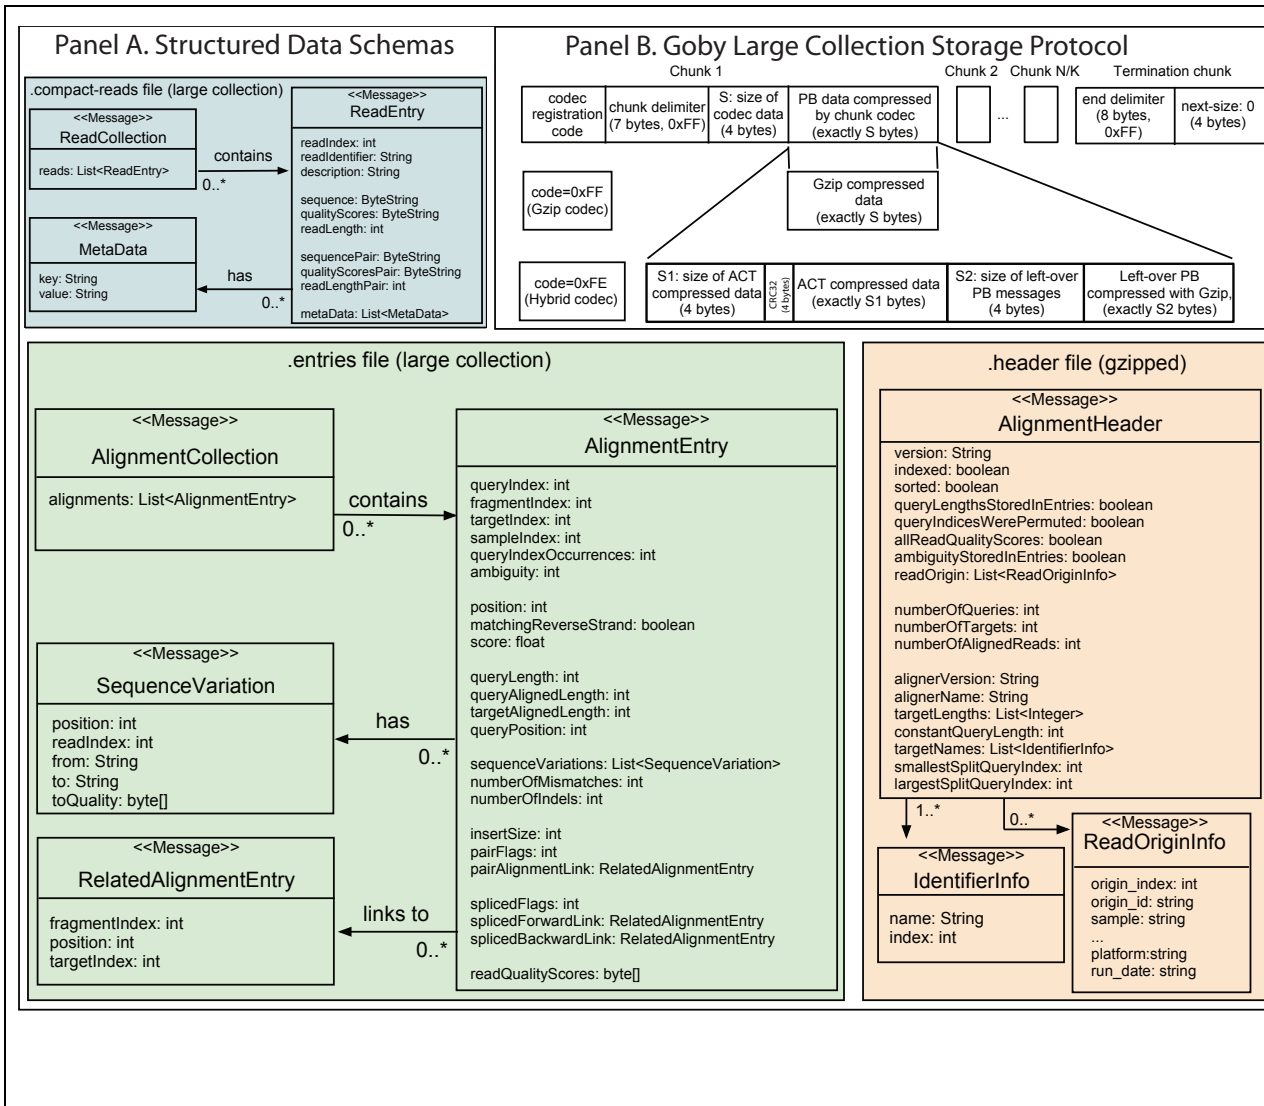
Panel A. Structured Data Schemas

.compact-reads file (large collection)

<<Message>>
ReadCollection
reads: List<ReadEntry>

contains
0..*

<<Message>>
ReadEntry
readIndex: int
readIdentifier: String
description: String
sequence: ByteString
qualityScores: ByteString
readLength: int
sequencePair: ByteString
qualityScoresPair: ByteString
readLengthPair: int
metaData: List<MetaData>

<<Message>>
MetaData
key: String
value: String

has
0..*

Panel B. Goby Large Collection Storage Protocol

Chunk 1

codec registration code | chunk delimiter (7 bytes, 0xFF) | S: size of codec data (4 bytes) | PB data compressed by chunk codec (exactly S bytes)

Chunk 2 ... Chunk N/K

Termination chunk
end delimiter (8 bytes, 0xFF) | next-size: 0 (4 bytes)

code=0xFF (Gzip codec)

Gzip compressed data (exactly S bytes)

code=0xFE (Hybrid codec)

S1: size of ACT compressed data (4 bytes) | CRC32 (4 bytes) | ACT compressed data (exactly S1 bytes) | S2: size of left-over PB messages (4 bytes) | Left-over PB compressed with Gzip, (exactly S2 bytes)

.entries file (large collection)

<<Message>>
AlignmentCollection
alignments: List<AlignmentEntry>

contains
0..*

<<Message>>
AlignmentEntry
queryIndex: int
fragmentIndex: int
targetIndex: int
sampleIndex: int
queryIndexOccurrences: int
ambiguity: int

position: int
matchingReverseStrand: boolean
score: float

queryLength: int
queryAlignedLength: int
targetAlignedLength: int
queryPosition: int

sequenceVariations: List<SequenceVariation>
numberOfMismatches: int
numberOfIndels: int

insertSize: int
pairFlags: int
pairAlignmentLink: RelatedAlignmentEntry

splicedFlags: int
splicedForwardLink: RelatedAlignmentEntry
splicedBackwardLink: RelatedAlignmentEntry

readQualityScores: byte[]

<<Message>>
SequenceVariation
position: int
readIndex: int
from: String
to: String
toQuality: byte[]

has
0..*

<<Message>>
RelatedAlignmentEntry
fragmentIndex: int
position: int
targetIndex: int

links to
0..*

.header file (gzipped)

<<Message>>
AlignmentHeader
version: String
indexed: boolean
sorted: boolean
queryLengthsStoredInEntries: boolean
queryIndicesWerePermuted: boolean
allReadQualityScores: boolean
ambiguityStoredInEntries: boolean
readOrigin: List<ReadOriginInfo>

numberOfQueries: int
numberOfTargets: int
numberOfAlignedReads: int

alignerVersion: String
alignerName: String
targetLengths: List<Integer>
constantQueryLength: int
targetNames: List<IdentifierInfo>
smallestSplitQueryIndex: int
largestSplitQueryIndex: int

1..*
0..*

<<Message>>
IdentifierInfo
name: String
index: int

<<Message>>
ReadOriginInfo
origin_index: int
origin_id: string
sample: string
...
platform:string
run_date: string